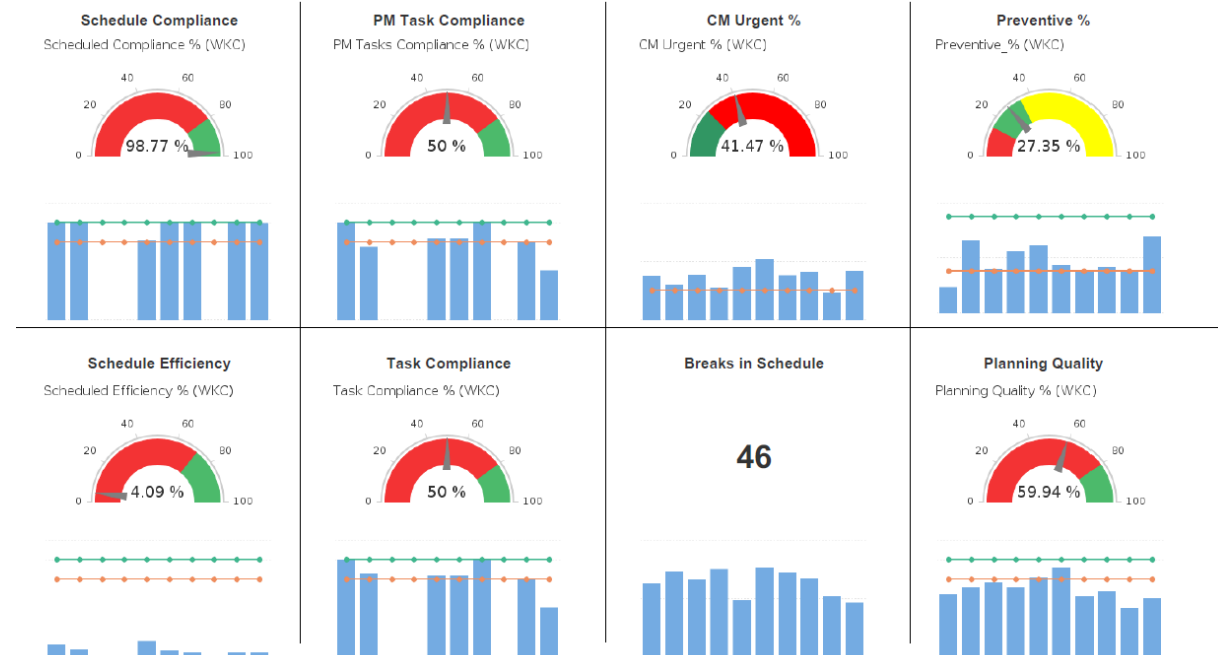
Schedule Compliance
Scheduled Compliance % (WKC)
0 20 40 60 80 100
98.77 %

PM Task Compliance
PM Tasks Compliance % (WKC)
0 20 40 60 80 100
50 %

CM Urgent %
CM Urgent % (WKC)
20 40 60 80 100
0
41.47 %

Preventive %
Preventive_% (WKC)
0 20 40 60 80 100
27.35 %

Schedule Efficiency
Scheduled Efficiency % (WKC)
0 20 40 60 80 100
4.09 %

Task Compliance
Task Compliance % (WKC)
0 20 40 60 80 100
50 %

Breaks in Schedule
46

Planning Quality
Planning Quality % (WKC)
0 20 40 60 80 100
59.94 %